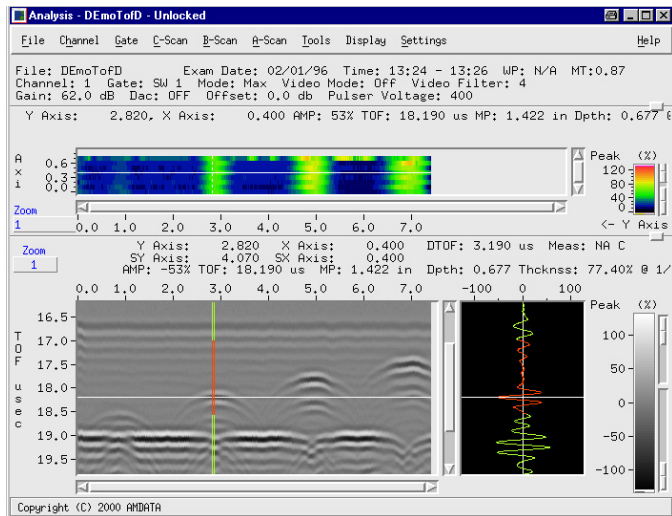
Analysis - DEmoTofD - Unlocked

File Channel Gate C-Scan B-Scan A-Scan Tools Display Settings Help

File: DEmoTofD Exam Date: 02/01/96 Time: 13:24 - 13:26 WP: N/A MT:0.87
Channel: 1 Gate: SW 1 Mode: Max Video Mode: Off Video Filter: 4
Gain: 62.0 dB Dac: OFF Offset: 0.0 db Pulser Voltage: 400

Y Axis: 2.820, X Axis: 0.400 AMP: 53% TOF: 18.190 us MP: 1.422 in Dpth: 0.677 (

A x i
0.6
0.3
0.0

Zoom
1

0.0 1.0 2.0 3.0 4.0 5.0 6.0 7.0

Peak (%)
120
80
40
0

<- Y Axis

Zoom
1

Y Axis: 2.820 X Axis: 0.400 DTOF: 3.190 us Meas: NA C
SY Axis: 4.070 SX Axis: 0.400
AMP: -53% TOF: 18.190 us MP: 1.422 in Dpth: 0.677 Thcknss: 77.40% @ 1/

0.0 1.0 2.0 3.0 4.0 5.0 6.0 7.0

T O F u s e c

16.5
17.0
17.5
18.0
18.5
19.0
19.5

-100 0 100

Peak (%)
100
50
0
-50
-100

Copyright (C) 2000 AMDATA